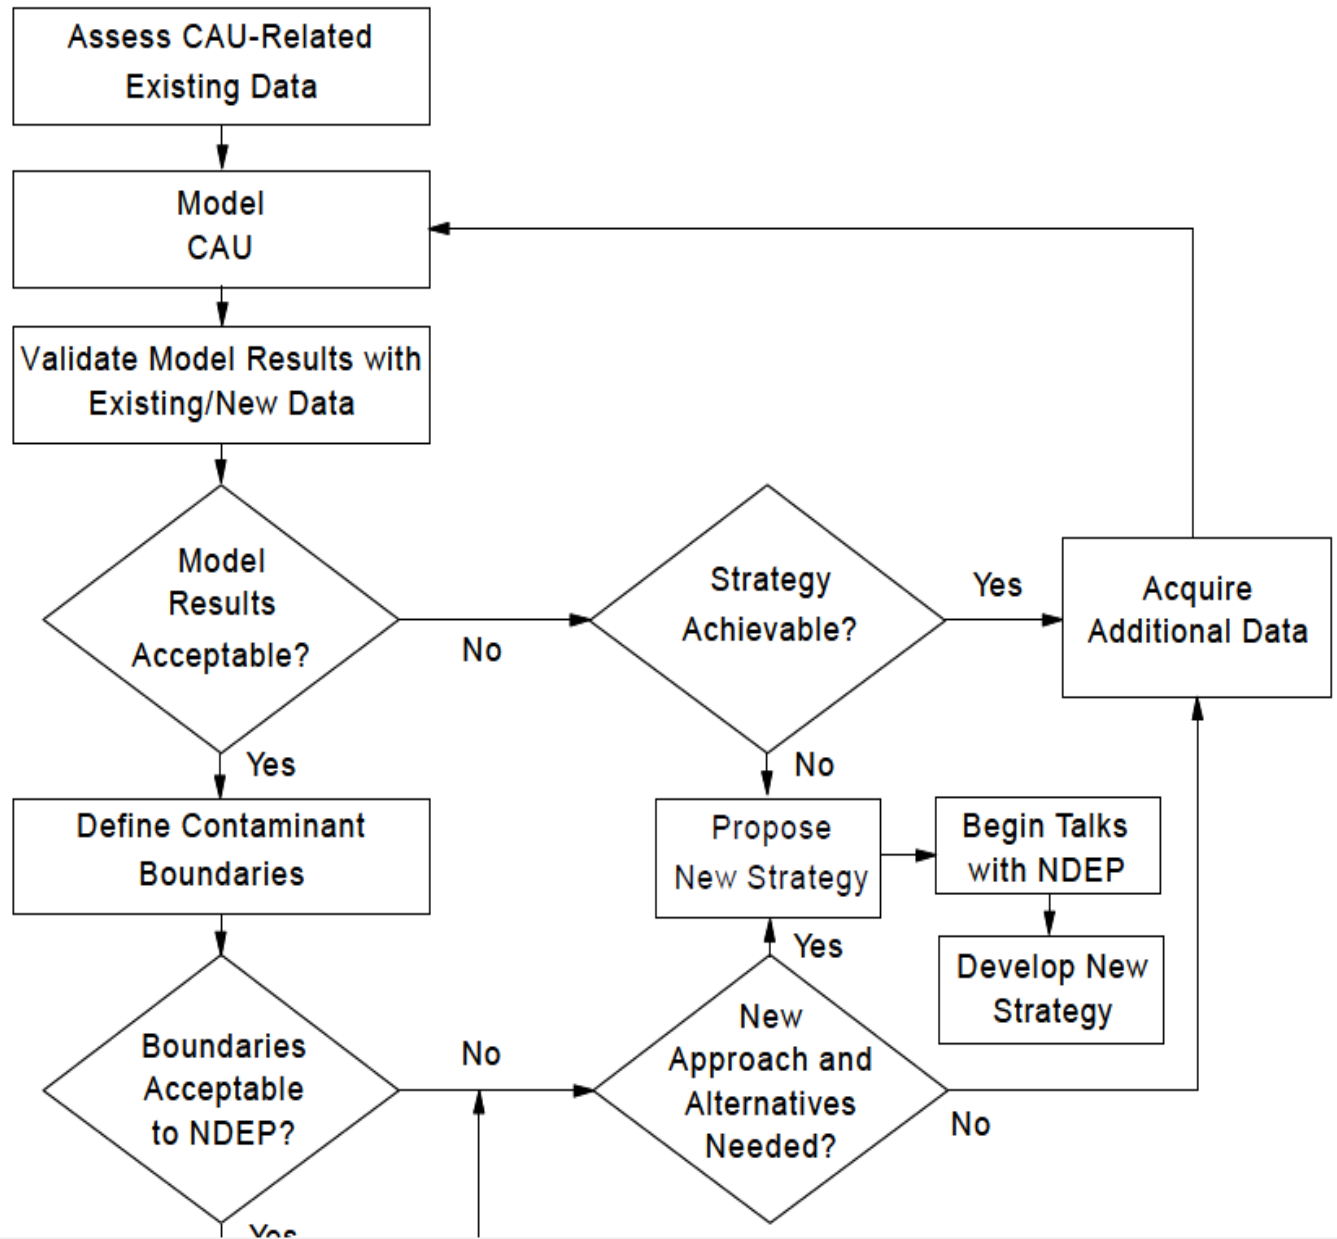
Assess CAU-Related Existing Data

Model CAU

Validate Model Results with Existing/New Data

Model Results Acceptable?

No

Strategy Achievable?

Yes

Acquire Additional Data

Yes

No

Define Contaminant Boundaries

Propose New Strategy

Begin Talks with NDEP

Develop New Strategy

Yes

Boundaries Acceptable to NDEP?

No

New Approach and Alternatives Needed?

No

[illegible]